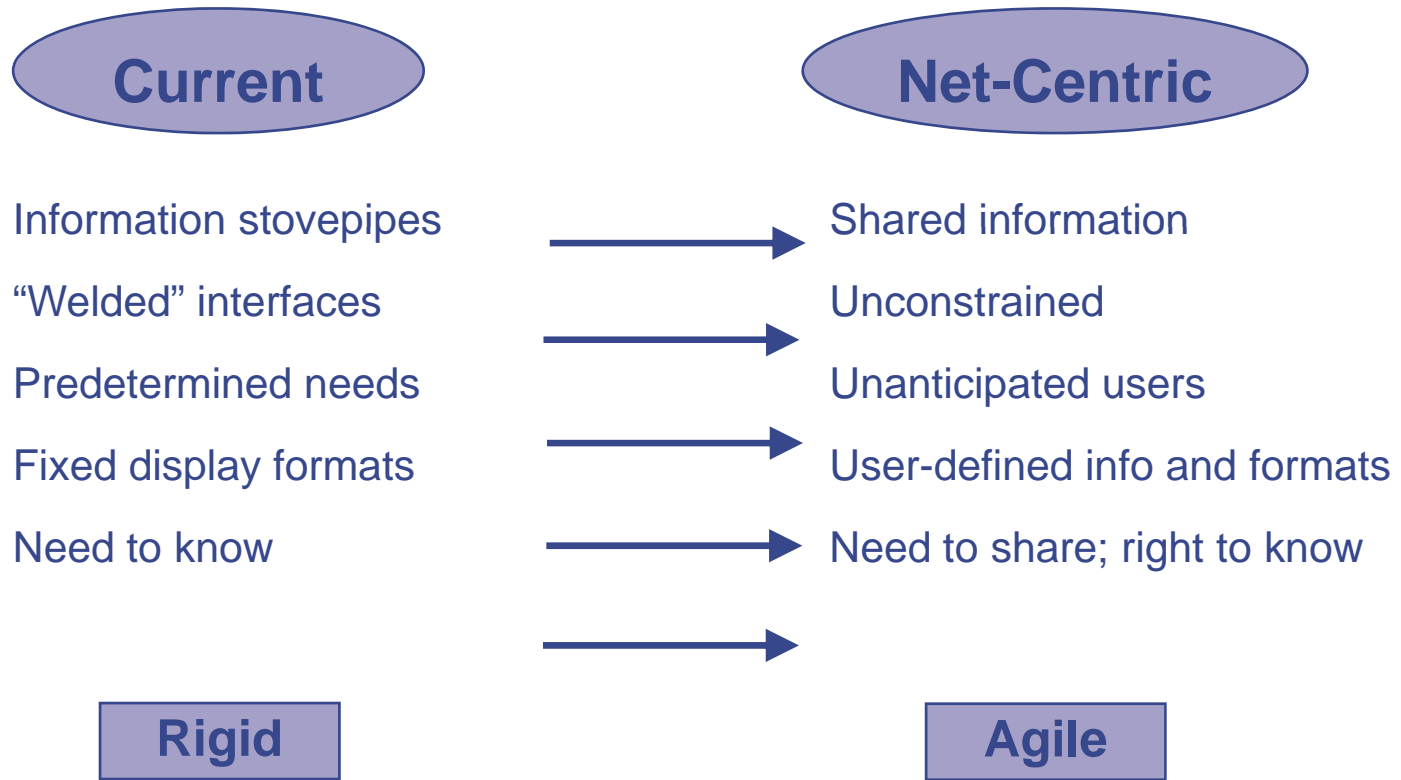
Current

Net-Centric

Information stovepipes

Shared information

“Welded” interfaces

Unconstrained

Predetermined needs

Unanticipated users

Fixed display formats

User-defined info and formats

Need to know

Need to share; right to know

Rigid

Agile